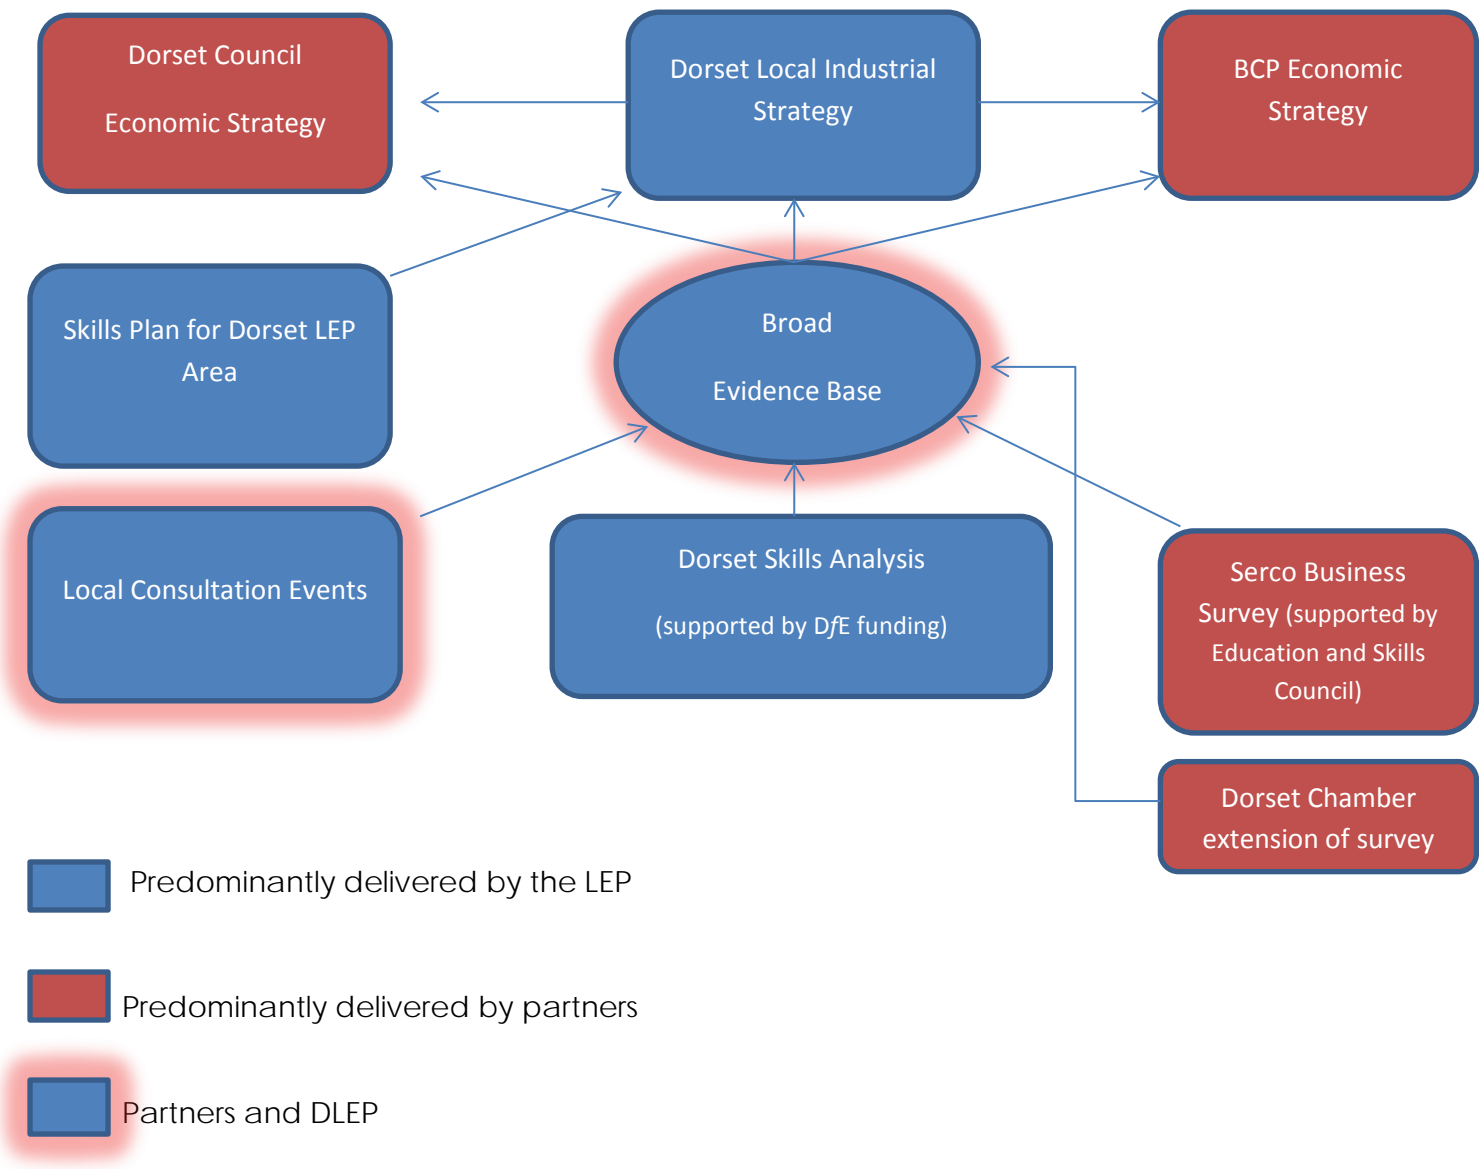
Dorset Council

Economic Strategy

Dorset Local Industrial Strategy

BCP Economic Strategy

Skills Plan for Dorset LEP Area

Broad

Evidence Base

Local Consultation Events

Dorset Skills Analysis

(supported by DfE funding)

Serco Business Survey (supported by Education and Skills Council)

Dorset Chamber extension of survey

Predominantly delivered by the LEP

Predominantly delivered by partners

Partners and DLEP